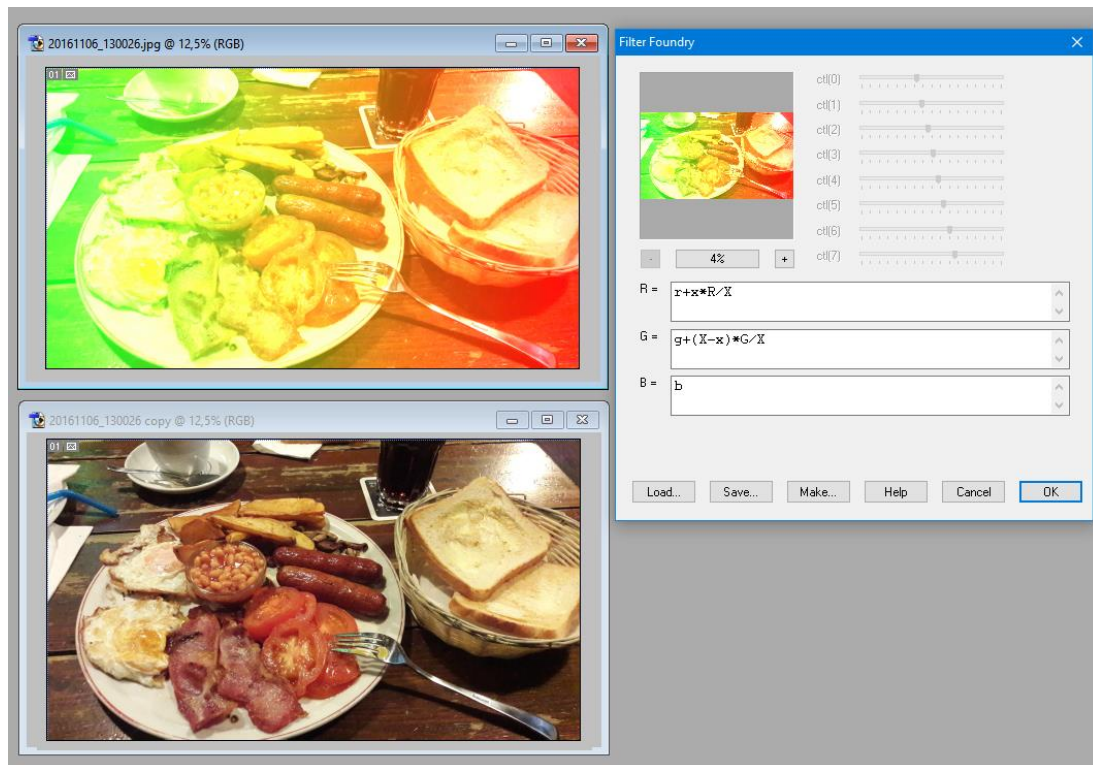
20161106_130026.jpg @ 12,5% (RGB)

01

20161106_130026 copy @ 12,5% (RGB)

01

Filter Foundry

ctl(0)
ctl(1)
ctl(2)
ctl(3)
ctl(4)
ctl(5)
ctl(6)
ctl(7)

-
4%
+

R = r+x*R/X

G = g+(X-x)*G/X

B = b

Load...
Save...
Make...
Help
Cancel
OK